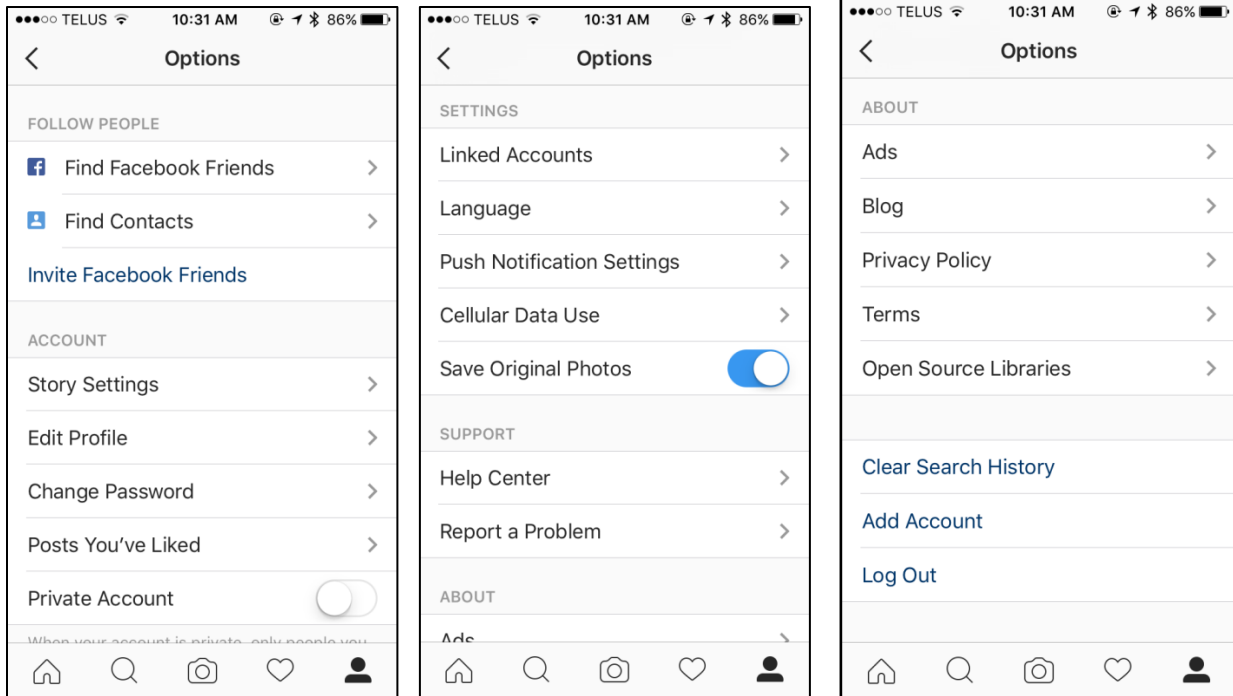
●●●○○ TELUS 10:31 AM 86%

Options

FOLLOW PEOPLE

Find Facebook Friends

Find Contacts

Invite Facebook Friends

ACCOUNT

Story Settings

Edit Profile

Change Password

Posts You've Liked

Private Account

When your account is private, only people you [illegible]

●●●○○ TELUS 10:31 AM 86%

Options

SETTINGS

Linked Accounts

Language

Push Notification Settings

Cellular Data Use

Save Original Photos

SUPPORT

Help Center

Report a Problem

ABOUT

Ads

●●●○○ TELUS 10:31 AM 86%

Options

ABOUT

Ads

Blog

Privacy Policy

Terms

Open Source Libraries

Clear Search History

Add Account

Log Out